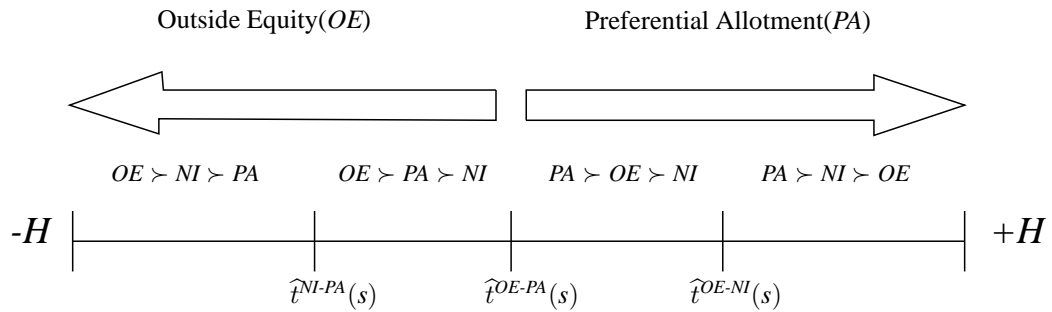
Outside Equity($OE$)

Preferential Allotment($PA$)

$OE \succ NI \succ PA$

$OE \succ PA \succ NI$

$PA \succ OE \succ NI$

$PA \succ NI \succ OE$

$-H$

$+H$

$\widehat{t}^{NI\text{-}PA}(s)$

$\widehat{t}^{OE\text{-}PA}(s)$

$\widehat{t}^{OE\text{-}NI}(s)$